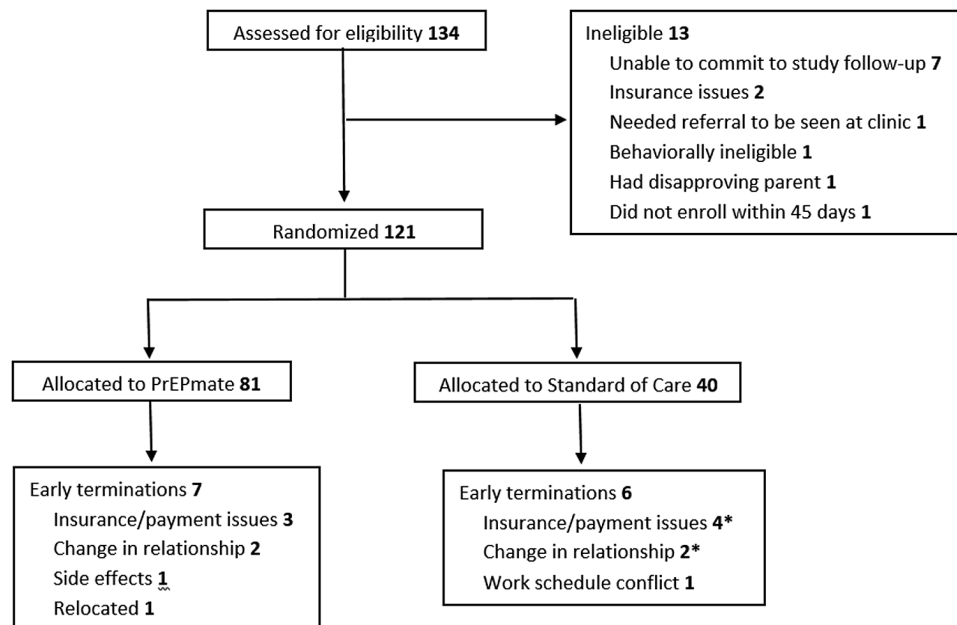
Assessed for eligibility **134**

Ineligible **13**
Unable to commit to study follow-up **7**
Insurance issues **2**
Needed referral to be seen at clinic **1**
Behaviorally ineligible **1**
Had disapproving parent **1**
Did not enroll within 45 days **1**

Randomized **121**

Allocated to PrEPmate **81**

Allocated to Standard of Care **40**

Early terminations **7**
Insurance/payment issues **3**
Change in relationship **2**
Side effects **1**
Relocated **1**

Early terminations **6**
Insurance/payment issues **4***
Change in relationship **2***
Work schedule conflict **1**